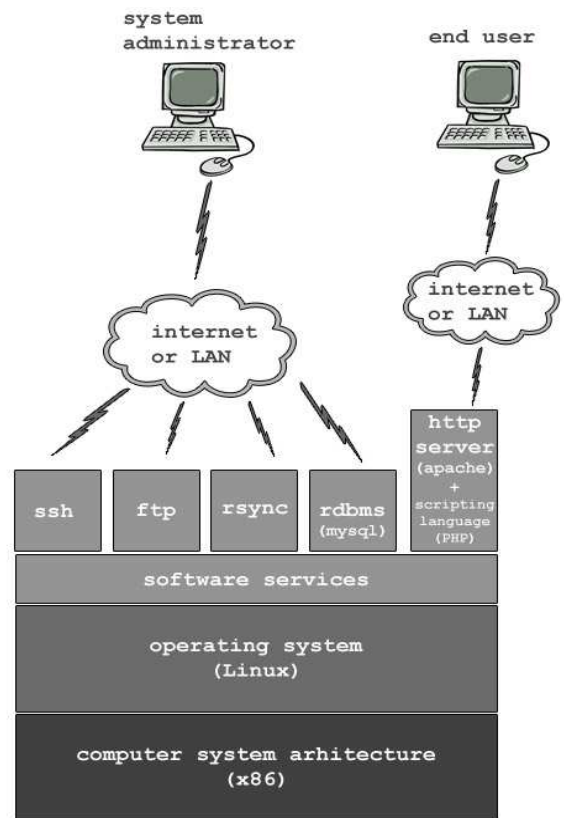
system administrator

end user

internet or LAN

internet or LAN

ssh

ftp

rsync

rdbms (mysql)

http server (apache) + scripting language (PHP)

software services

operating system (Linux)

computer system arhitecture (x86)